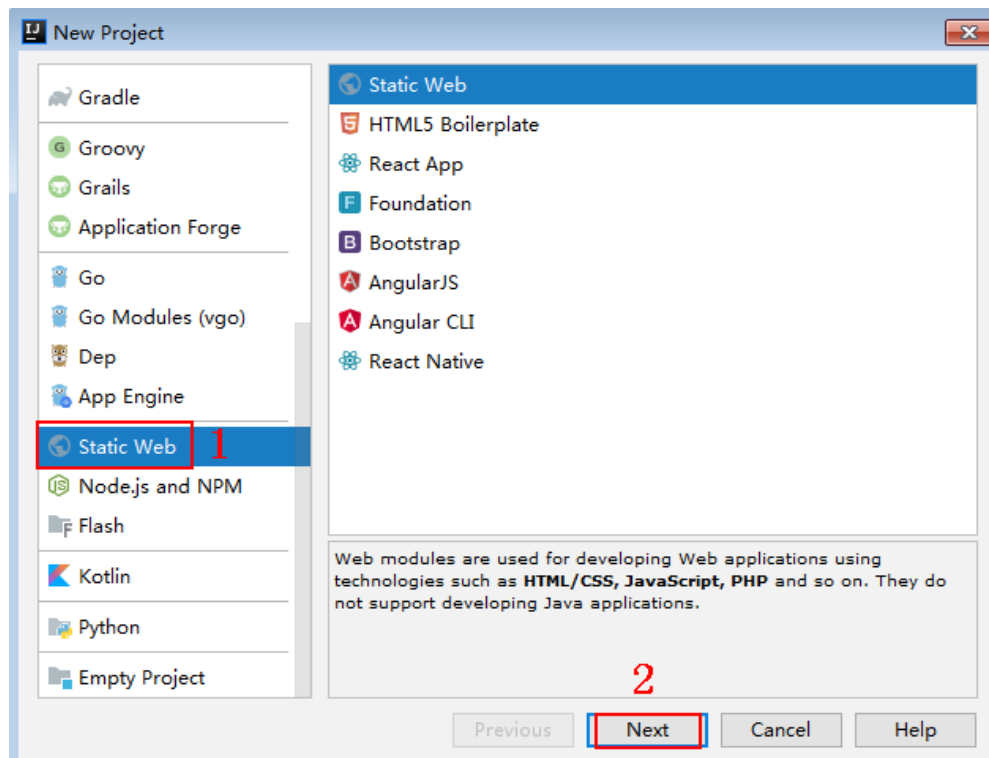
New Project

Gradle

Groovy
Grails
Application Forge

Go
Go Modules (vgo)
Dep
App Engine

Static Web 1
Node.js and NPM
Flash

Kotlin

Python

Empty Project

Static Web
HTML5 Boilerplate
React App
Foundation
Bootstrap
AngularJS
Angular CLI
React Native

Web modules are used for developing Web applications using technologies such as **HTML/CSS, JavaScript, PHP** and so on. They do not support developing Java applications.

2

Previous Next Cancel Help